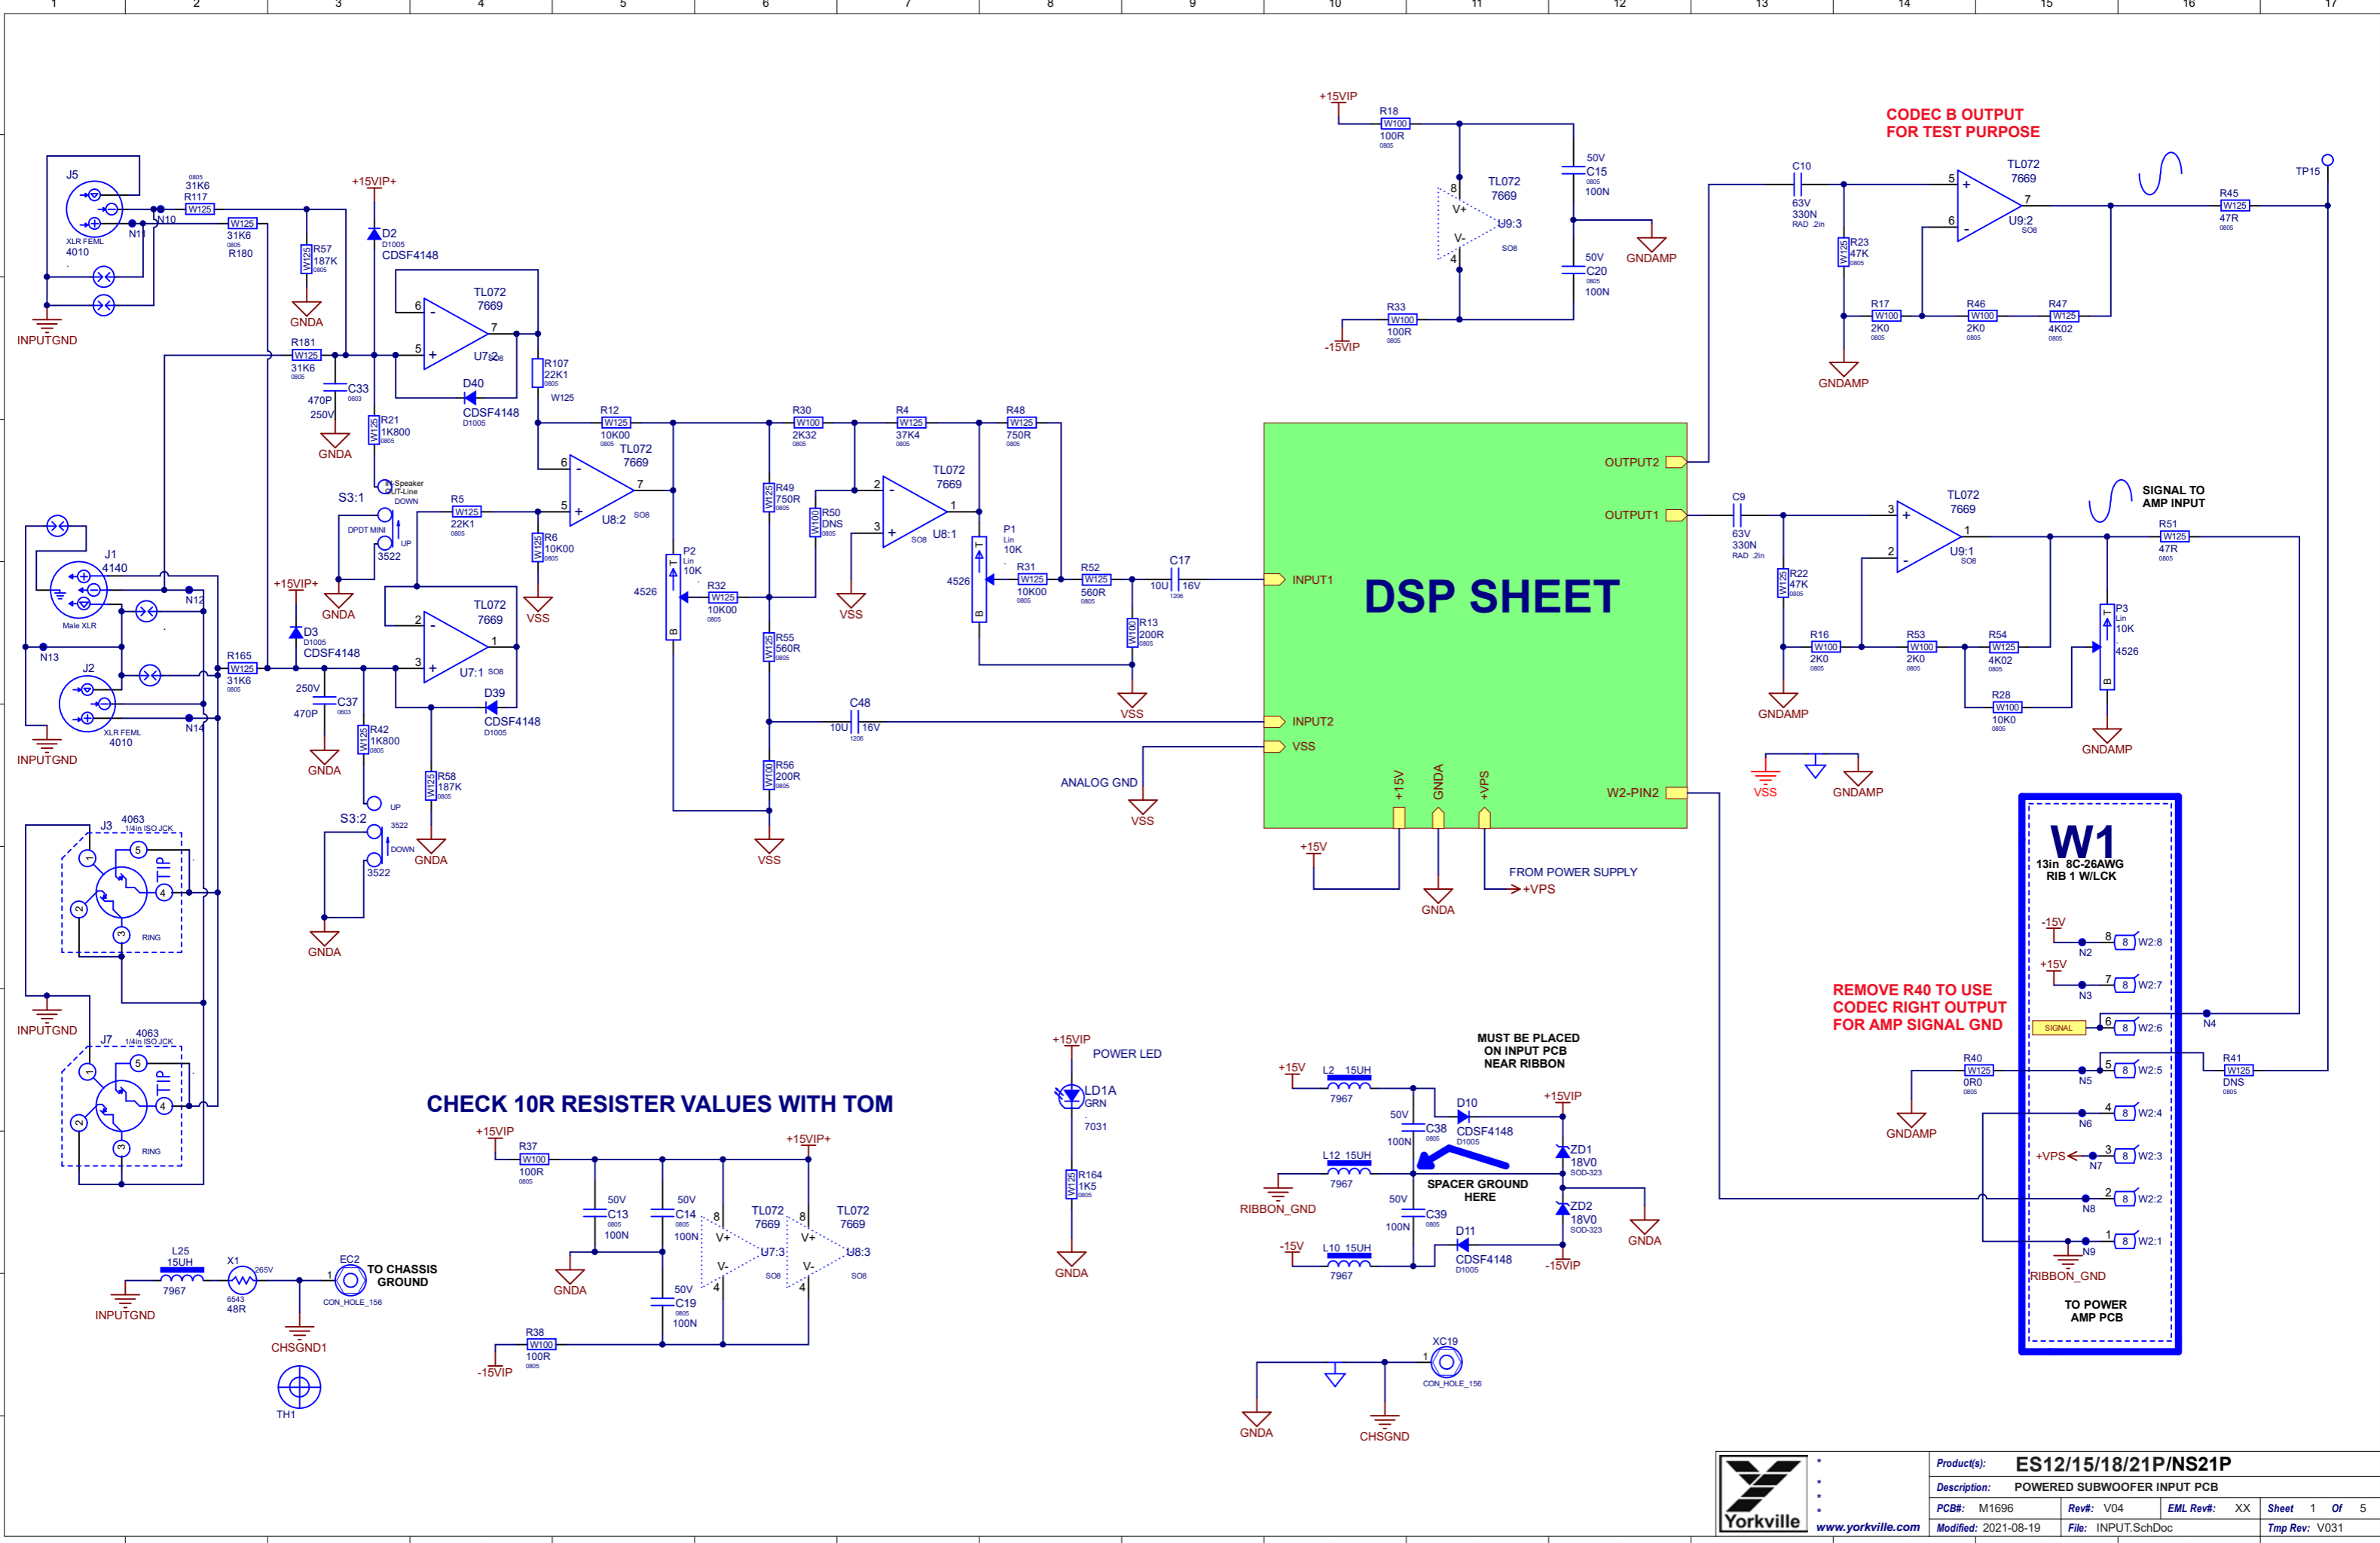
1 2 3 4 5 6 7 8 9 10 11 12 13 14 15 16 17

J5
XLR FEML
4010
INPUTGND
0805
31K6
R117
W125
N10
N11
W125
31K6
0805
R180
W125
R57
187K
0805
GNDA
+15VIP+
D2
D1005
CDSF4148
TL072
7669
6
7
5
U7:2
SO8
R107
22K1
0805
W125
D40
CDSF4148
D1005
R181
W125
31K6
0805
C33
0603
470P
250V
GNDA
W125
R21
1K800
0805
In-Speaker
OUT-Line
DOWN
S3:1
DPDT MINI
UP
3522
GNDA
R5
W125
22K1
0805
R12
W125
10K00
0805
TL072
7669
6
7
5
U8:2
SO8
W125
R6
10K00
0805
VSS
J1
4140
Male XLR
N12
N13
J2
XLR FEML
4010
N14
INPUTGND
+15VIP+
D3
D1005
CDSF4148
R165
W125
31K6
0805
250V
470P
C37
0603
GNDA
W125
R42
1K800
0805
TL072
7669
2
1
3
U7:1
SO8
D39
CDSF4148
D1005
W125
R58
187K
0805
GNDA
S3:2
UP
3522
DOWN
3522
GNDA
J3
4063
1/4in ISO JCK
TIP
RING
INPUTGND
J7
4063
1/4in ISO JCK
TIP
RING
P2
Lin
10K
4526
R32
W125
10K00
0805
R30
W100
2K32
0805
W125
R49
750R
0805
W100
R50
DNS
0805
R55
560R
0805
W100
R56
200R
0805
VSS
R4
W125
37K4
0805
TL072
7669
2
1
3
U8:1
SO8
VSS
R48
W125
750R
0805
P1
Lin
10K
4526
R31
W125
10K00
0805
R52
W125
560R
0805
C17
10U
16V
1206
W100
R13
200R
0805
VSS
C48
10U
16V
1206
ANALOG GND
VSS
+15VIP
R18
W100
100R
0805
TL072
7669
8
V+
V-
4
U9:3
SO8
50V
C15
0805
100N
GNDAMP
50V
C20
0805
100N
R33
W100
100R
0805
-15VIP
CODEC B OUTPUT
FOR TEST PURPOSE
C10
63V
330N
RAD .2in
TL072
7669
5
7
6
U9:2
SO8
R45
W125
47R
0805
TP15
W125
R23
47K
0805
R17
W100
2K0
0805
R46
W100
2K0
0805
R47
W125
4K02
0805
GNDAMP
OUTPUT2
OUTPUT1
INPUT1
DSP SHEET
INPUT2
VSS
+15V
GNDA
+VPS
W2-PIN2
+15V
GNDA
FROM POWER SUPPLY
+VPS
C9
63V
330N
RAD .2in
TL072
7669
3
1
2
U9:1
SO8
SIGNAL TO
AMP INPUT
R51
W125
47R
0805
W125
R22
47K
0805
R16
W100
2K0
0805
R53
W100
2K0
0805
R54
W125
4K02
0805
P3
Lin
10K
4526
R28
W100
10K0
0805
GNDAMP
GNDAMP
VSS
GNDAMP
W1
13in 8C-26AWG
RIB 1 W/LCK
-15V
8
W2:8
N2
+15V
7
W2:7
N3
REMOVE R40 TO USE
CODEC RIGHT OUTPUT
FOR AMP SIGNAL GND
SIGNAL
6
W2:6
N4
R40
W125
0R0
0805
5
W2:5
N5
R41
W125
DNS
0805
GNDAMP
4
W2:4
N6
+VPS
3
W2:3
N7
2
W2:2
N8
1
W2:1
N9
RIBBON_GND
TO POWER
AMP PCB
CHECK 10R RESISTER VALUES WITH TOM
+15VIP
R37
W100
100R
0805
+15VIP+
50V
C13
0805
100N
50V
C14
0805
100N
TL072
7669
8
V+
V-
4
U7:3
SO8
TL072
7669
8
V+
V-
4
U8:3
SO8
GNDA
50V
C19
0805
100N
R38
W100
100R
0805
-15VIP
+15VIP
POWER LED
LD1A
GRN
7031
W125
R164
1K5
0805
GNDA
MUST BE PLACED
ON INPUT PCB
NEAR RIBBON
+15V
L2 15UH
7967
50V
C38
0805
100N
D10
CDSF4148
D1005
+15VIP
ZD1
18V0
SOD-323
L12 15UH
7967
RIBBON_GND
SPACER GROUND
HERE
50V
C39
0805
100N
ZD2
18V0
SOD-323
GNDA
-15V
L10 15UH
7967
D11
CDSF4148
D1005
-15VIP
L25
15UH
7967
INPUTGND
X1
265V
6543
48R
CHSGND1
EC2
1
TO CHASSIS
GROUND
CON_HOLE_156
TH1
XC19
1
CON_HOLE_156
GNDA
CHSGND
Yorkville
www.yorkville.com
Product(s): ES12/15/18/21P/NS21P
Description: POWERED SUBWOOFER INPUT PCB
PCB#: M1696
Rev#: V04
EML Rev#: XX
Sheet 1 Of 5
Modified: 2021-08-19
File: INPUT.SchDoc
Tmp Rev: V031